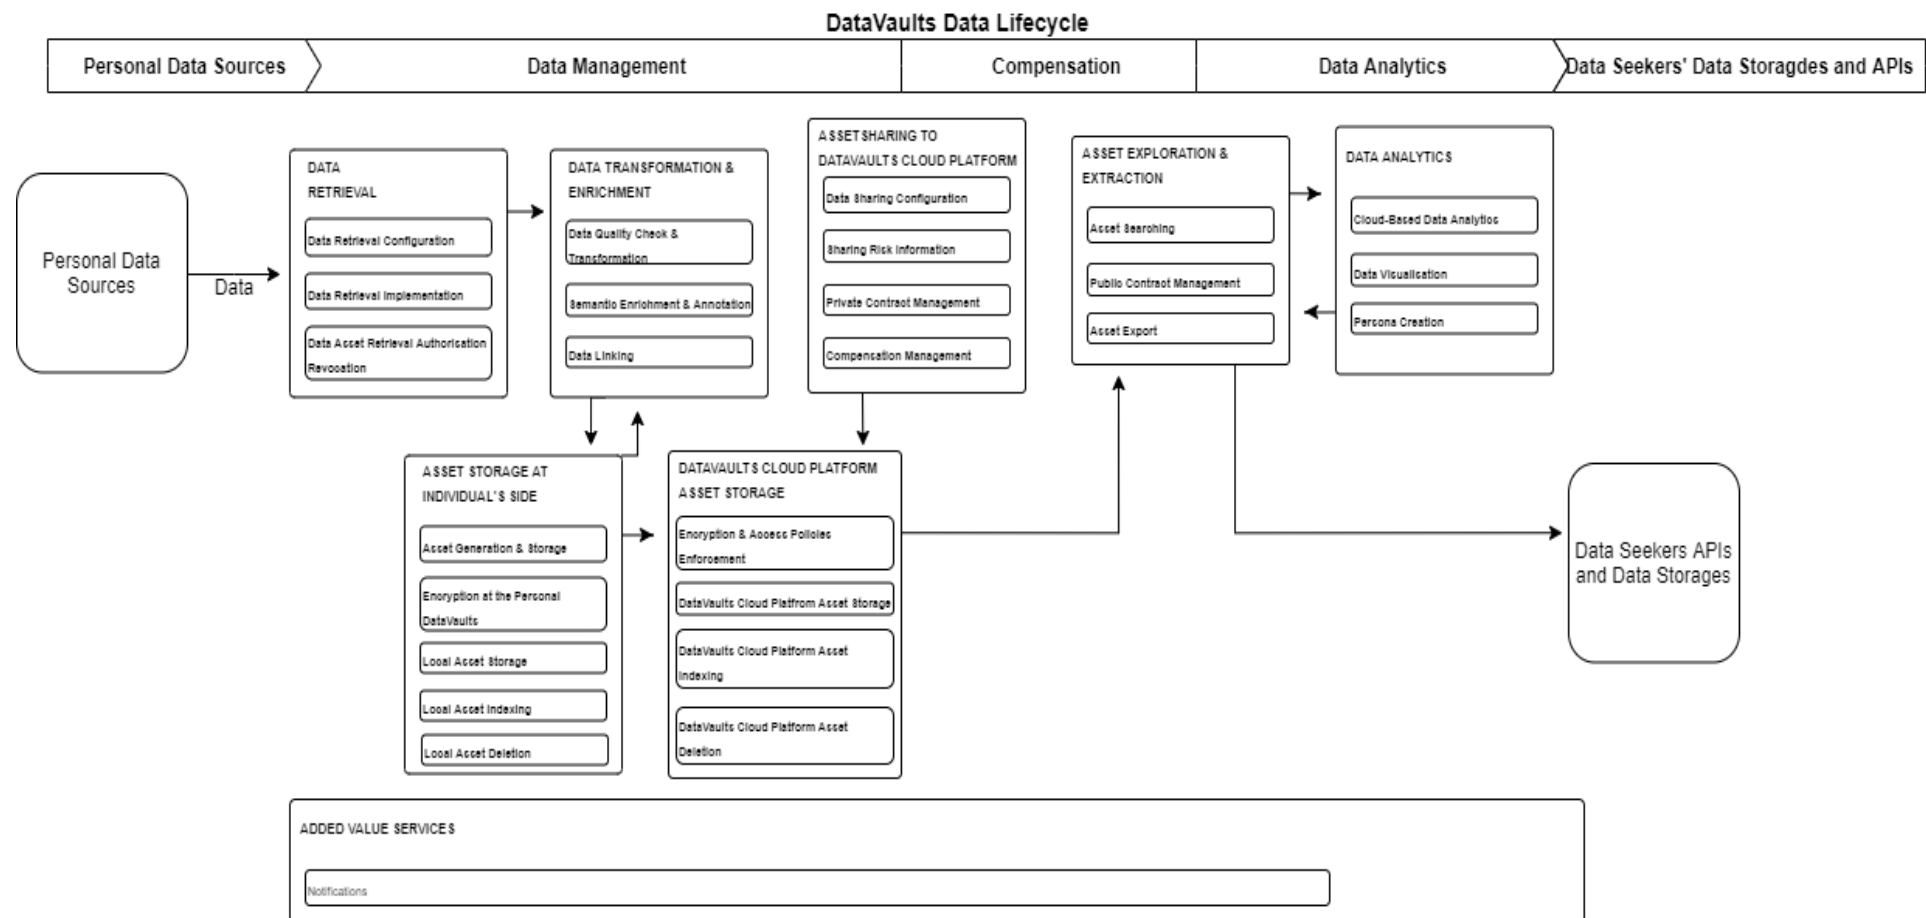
DataVaults Data Lifecycle

Personal Data Sources

Data Management

Compensation

Data Analytics

Data Seekers' Data Storagdes and APIs

Personal Data Sources

Data

DATA RETRIEVAL

Data Retrieval Configuration

Data Retrieval Implementation

Data Asset Retrieval Authorisation Revocation

DATA TRANSFORMATION & ENRICHMENT

Data Quality Check & Transformation

Semantic Enrichment & Annotation

Data Linking

ASSET SHARING TO DATAVAULTS CLOUD PLATFORM

Data Sharing Configuration

Sharing Risk Information

Private Contract Management

Compensation Management

ASSET EXPLORATION & EXTRACTION

Asset Searching

Public Contract Management

Asset Export

DATA ANALYTICS

Cloud-Based Data Analytics

Data Visualisation

Persona Creation

ASSET STORAGE AT INDIVIDUAL'S SIDE

Asset Generation & Storage

Encryption at the Personal DataVaults

Local Asset Storage

Local Asset Indexing

Local Asset Deletion

DATAVAULTS CLOUD PLATFORM ASSET STORAGE

Encryption & Access Policies Enforcement

DataVaults Cloud Platfrom Asset Storage

DataVaults Cloud Platform Asset Indexing

DataVaults Cloud Platform Asset Deletion

Data Seekers APIs and Data Storages

ADDED VALUE SERVICES

Notifications